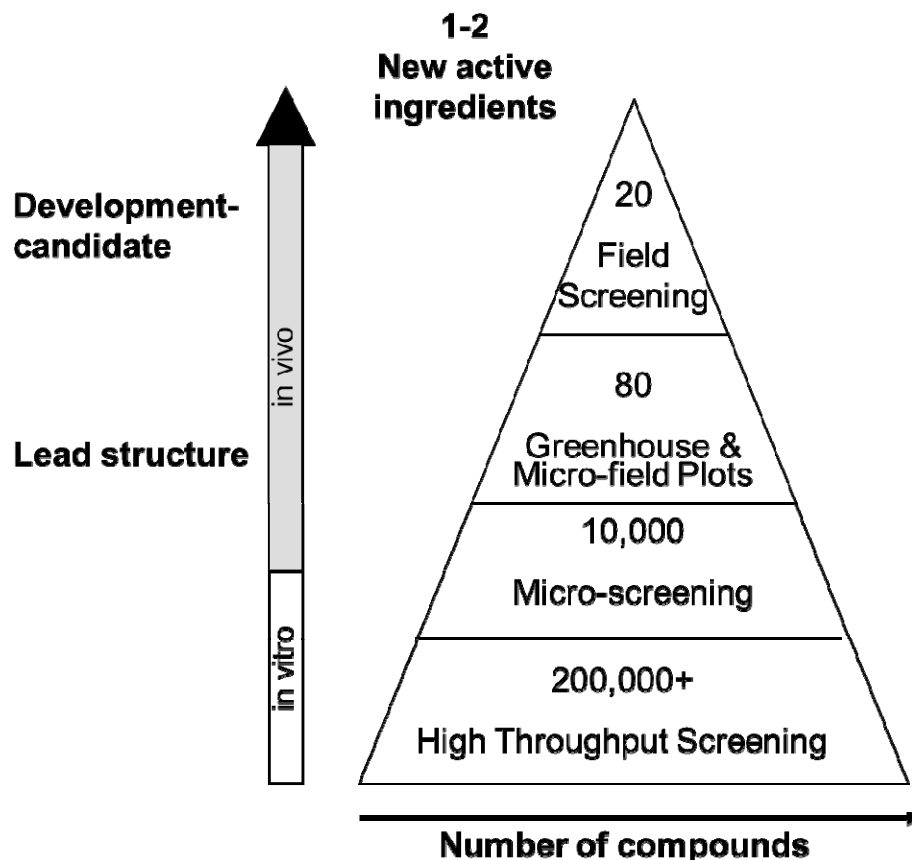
1-2
New active ingredients

Development-candidate

Lead structure

in vivo

in vitro

20
Field Screening

80
Greenhouse & Micro-field Plots

10,000
Micro-screening

200,000+
High Throughput Screening

Number of compounds